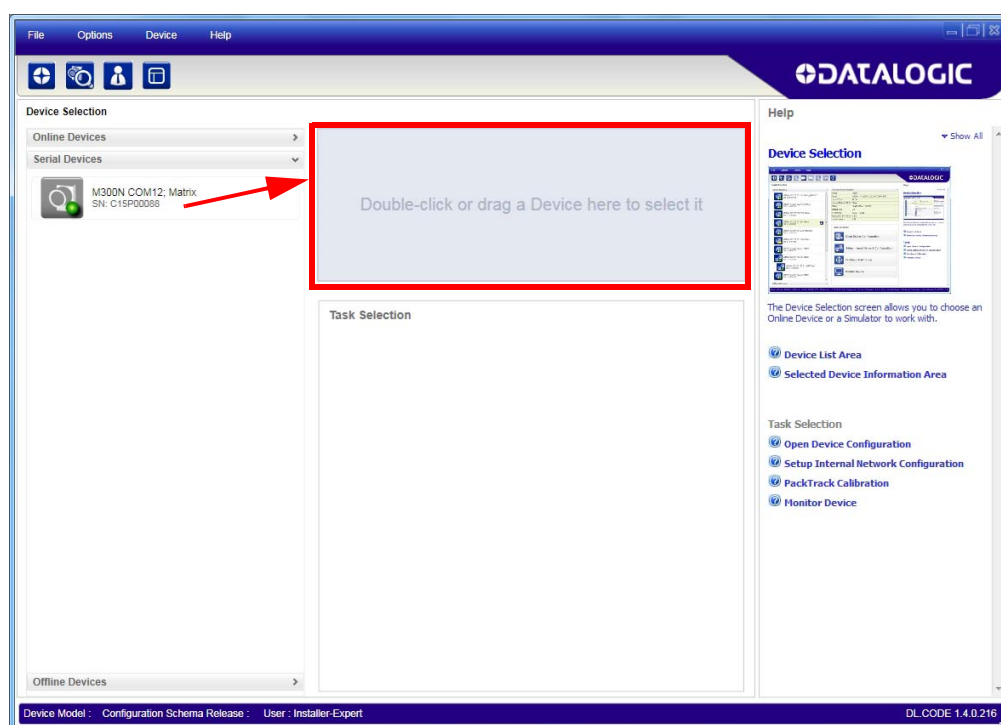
File Options Device Help

DATALOGIC

Device Selection

Online Devices

Serial Devices

M300N COM12; Matrix
SN: C15P00088

Double-click or drag a Device here to select it

Task Selection

Offline Devices

Help

Show All

Device Selection

The Device Selection screen allows you to choose an Online Device or a Simulator to work with.

Device List Area

Selected Device Information Area

Task Selection

Open Device Configuration

Setup Internal Network Configuration

PackTrack Calibration

Monitor Device

Device Model : Configuration Schema Release : User : Installer-Expert

DL.CODE 1.4.0.216